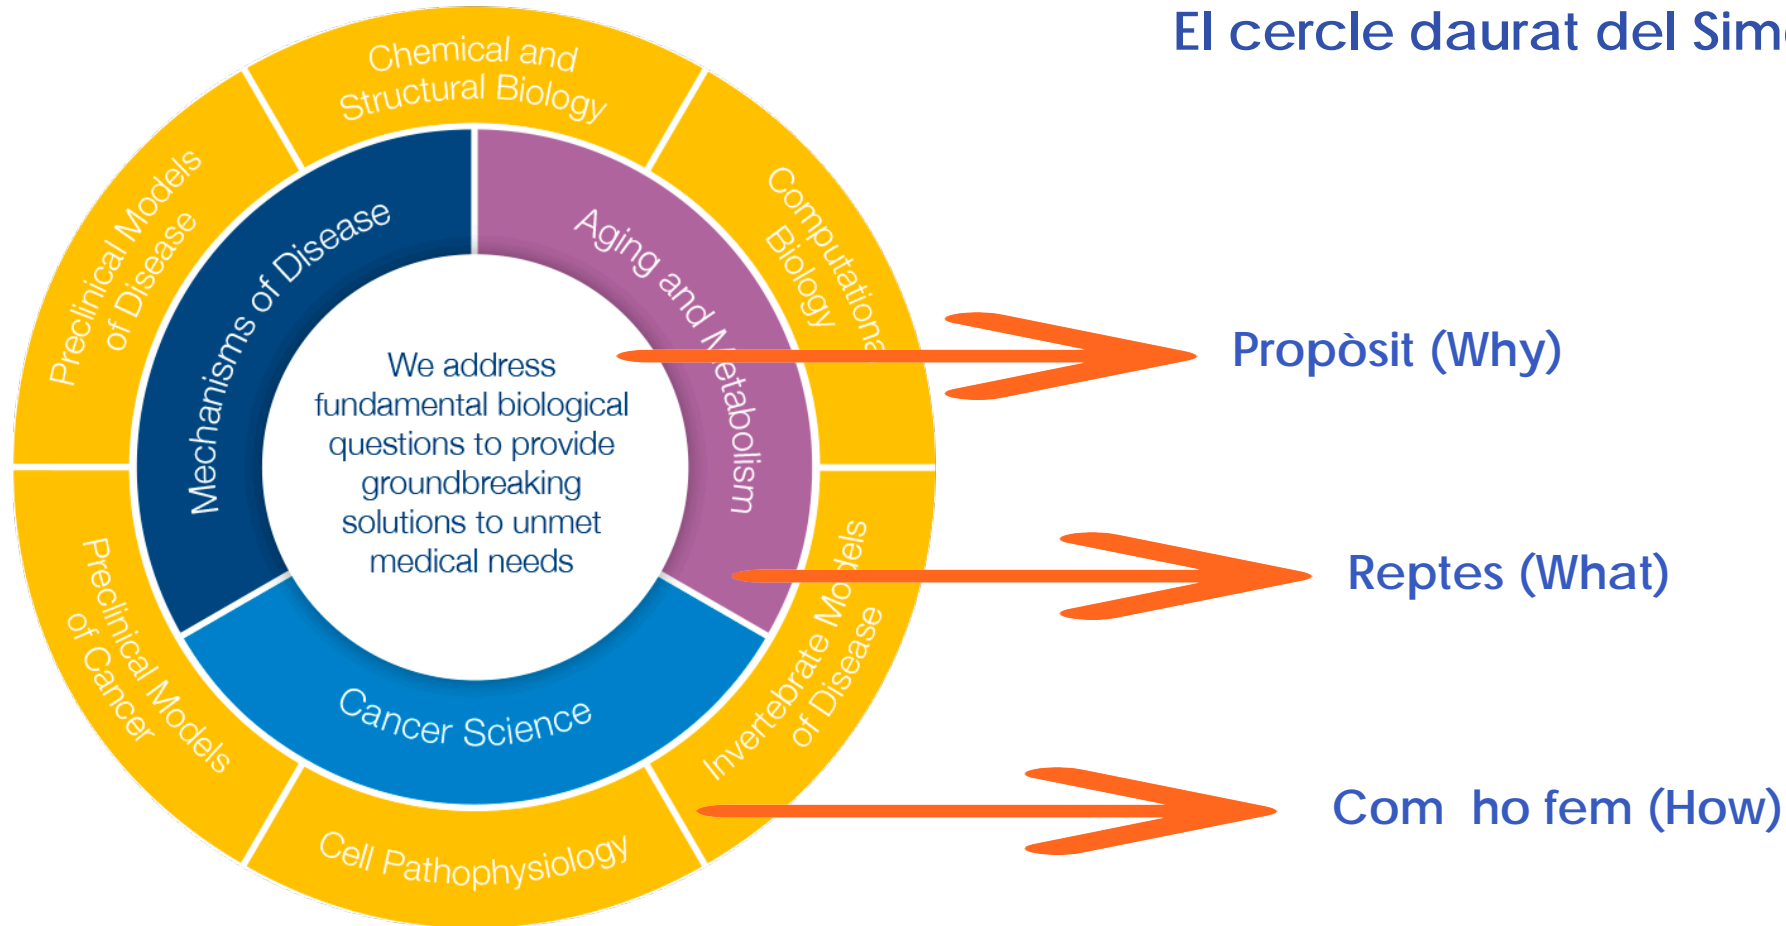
El cercle daurat del Sim

Chemical and Structural Biology

Computational Biology

Preclinical Models of Disease

Mechanisms of Disease

Aging and Metabolism

We address fundamental biological questions to provide groundbreaking solutions to unmet medical needs

Cancer Science

Preclinical Models of Cancer

Invertebrate Models of Disease

Cell Pathophysiology

Propòsit (Why)

Reptes (What)

Com ho fem (How)